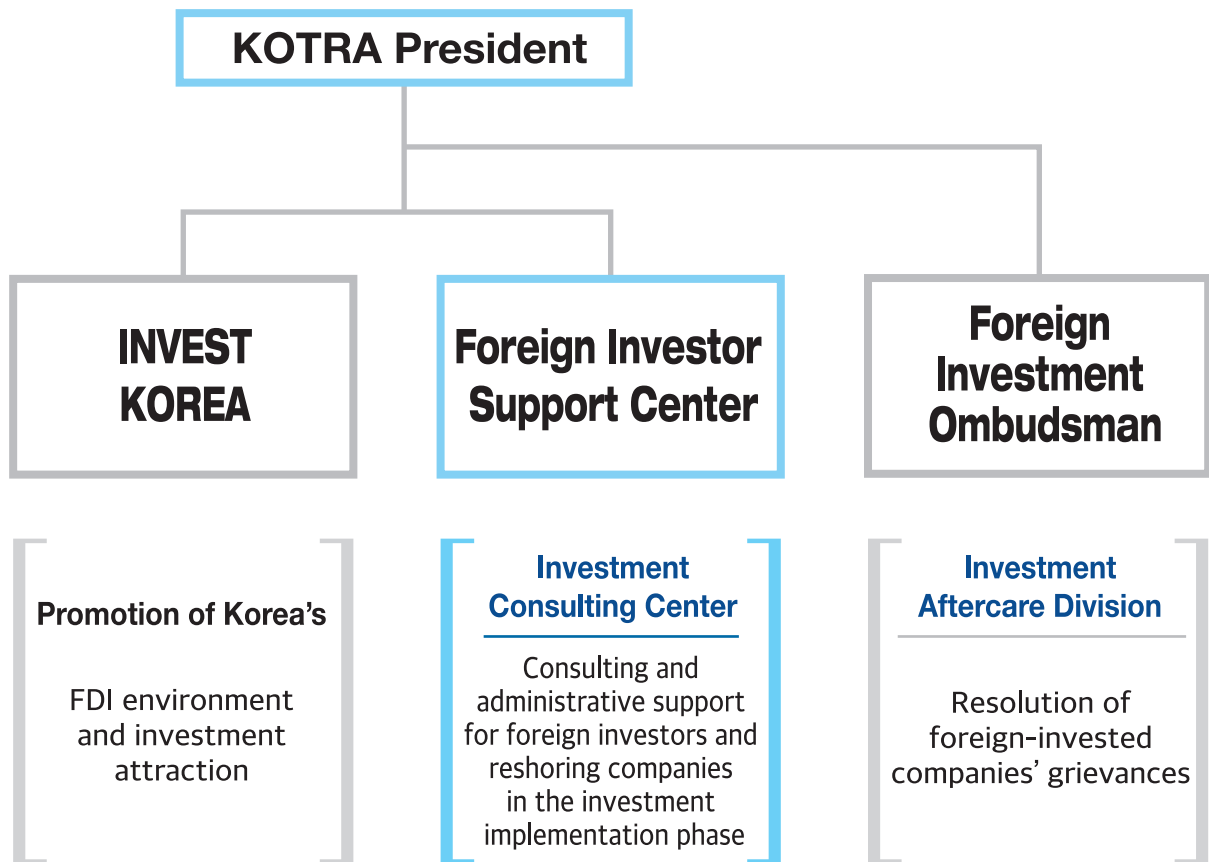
KOTRA President

INVEST KOREA

Foreign Investor Support Center

Foreign Investment Ombudsman

Promotion of Korea's

FDI environment and investment attraction

Investment Consulting Center

Consulting and administrative support for foreign investors and reshoring companies in the investment implementation phase

Investment Aftercare Division

Resolution of foreign-invested companies' grievances